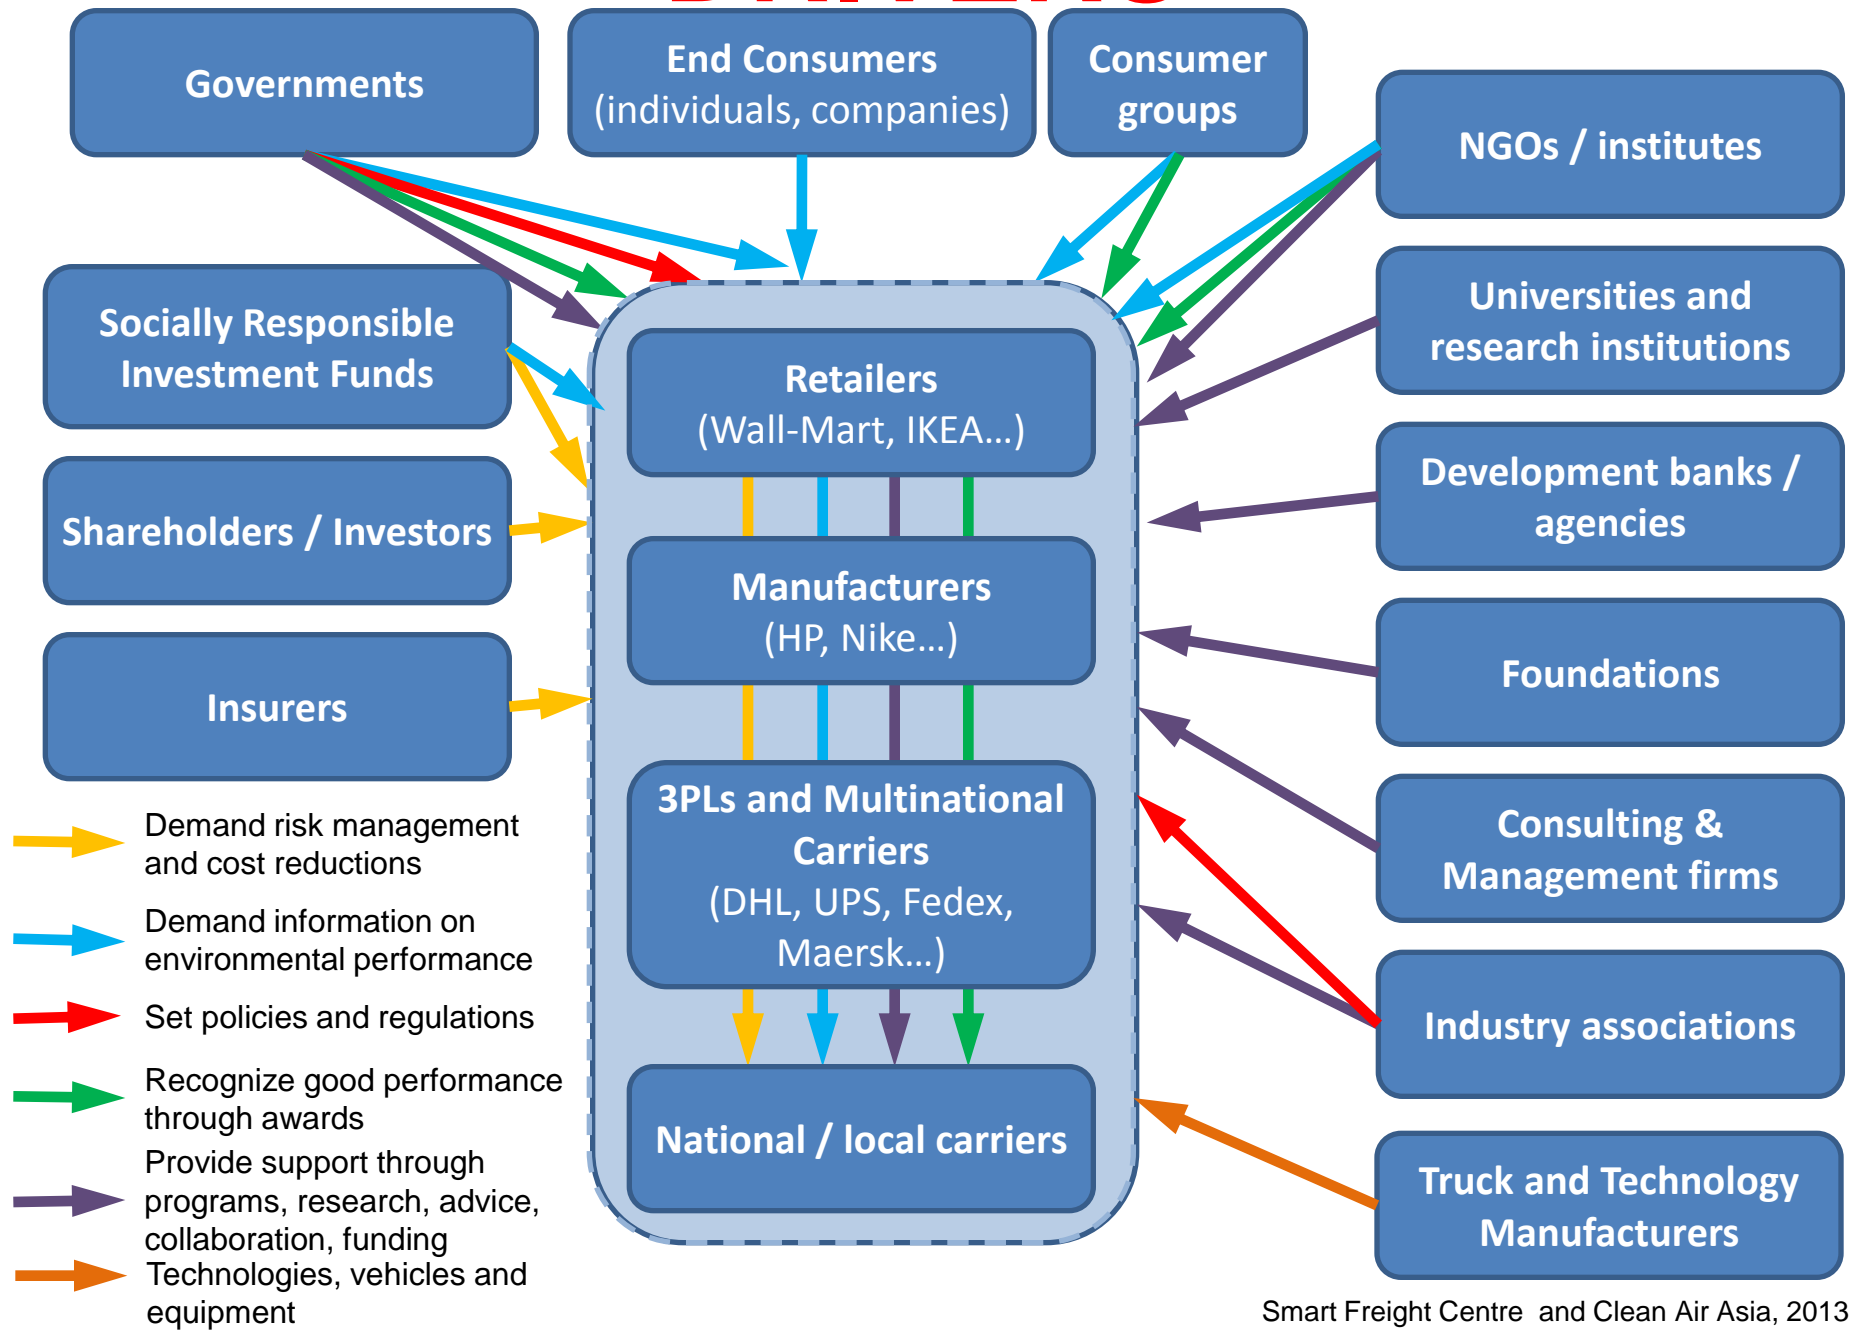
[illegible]

Governments

End Consumers (individuals, companies)

Consumer groups

NGOs / institutes

Socially Responsible Investment Funds

Universities and research institutions

Retailers (Wall-Mart, IKEA…)

Shareholders / Investors

Development banks / agencies

Manufacturers (HP, Nike…)

Insurers

Foundations

3PLs and Multinational Carriers (DHL, UPS, Fedex, Maersk…)

Consulting & Management firms

Industry associations

National / local carriers

Truck and Technology Manufacturers

Demand risk management and cost reductions

Demand information on environmental performance

Set policies and regulations

Recognize good performance through awards

Provide support through programs, research, advice, collaboration, funding

Technologies, vehicles and equipment

Smart Freight Centre and Clean Air Asia, 2013